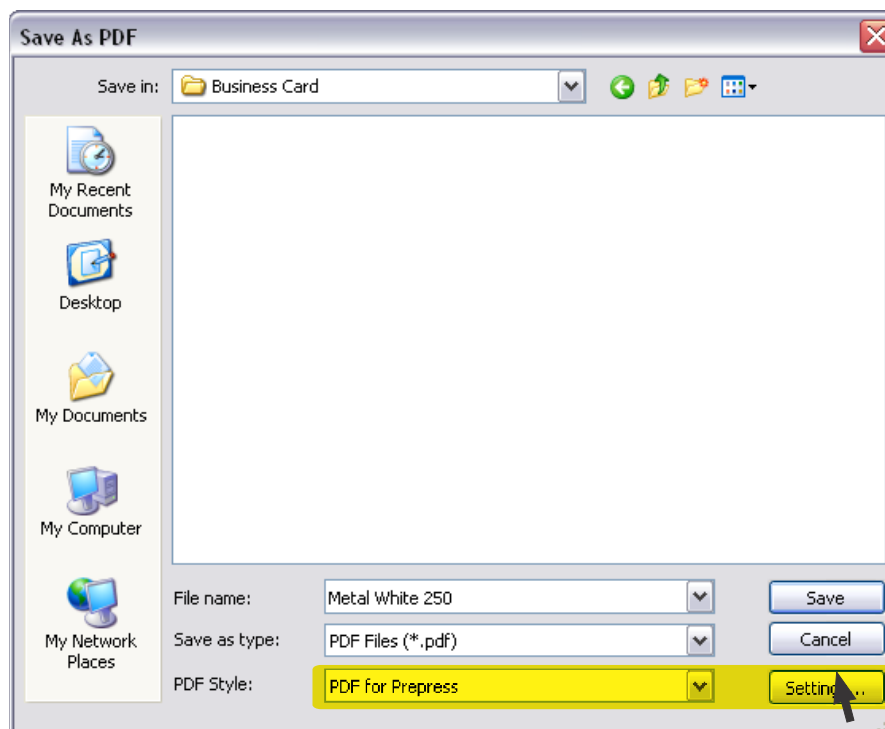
Save As PDF

Save in: Business Card

My Recent Documents

Desktop

My Documents

My Computer

My Network Places

File name: Metal White 250

Save as type: PDF Files (*.pdf)

PDF Style: PDF for Prepress

Save

Cancel

Setting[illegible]..